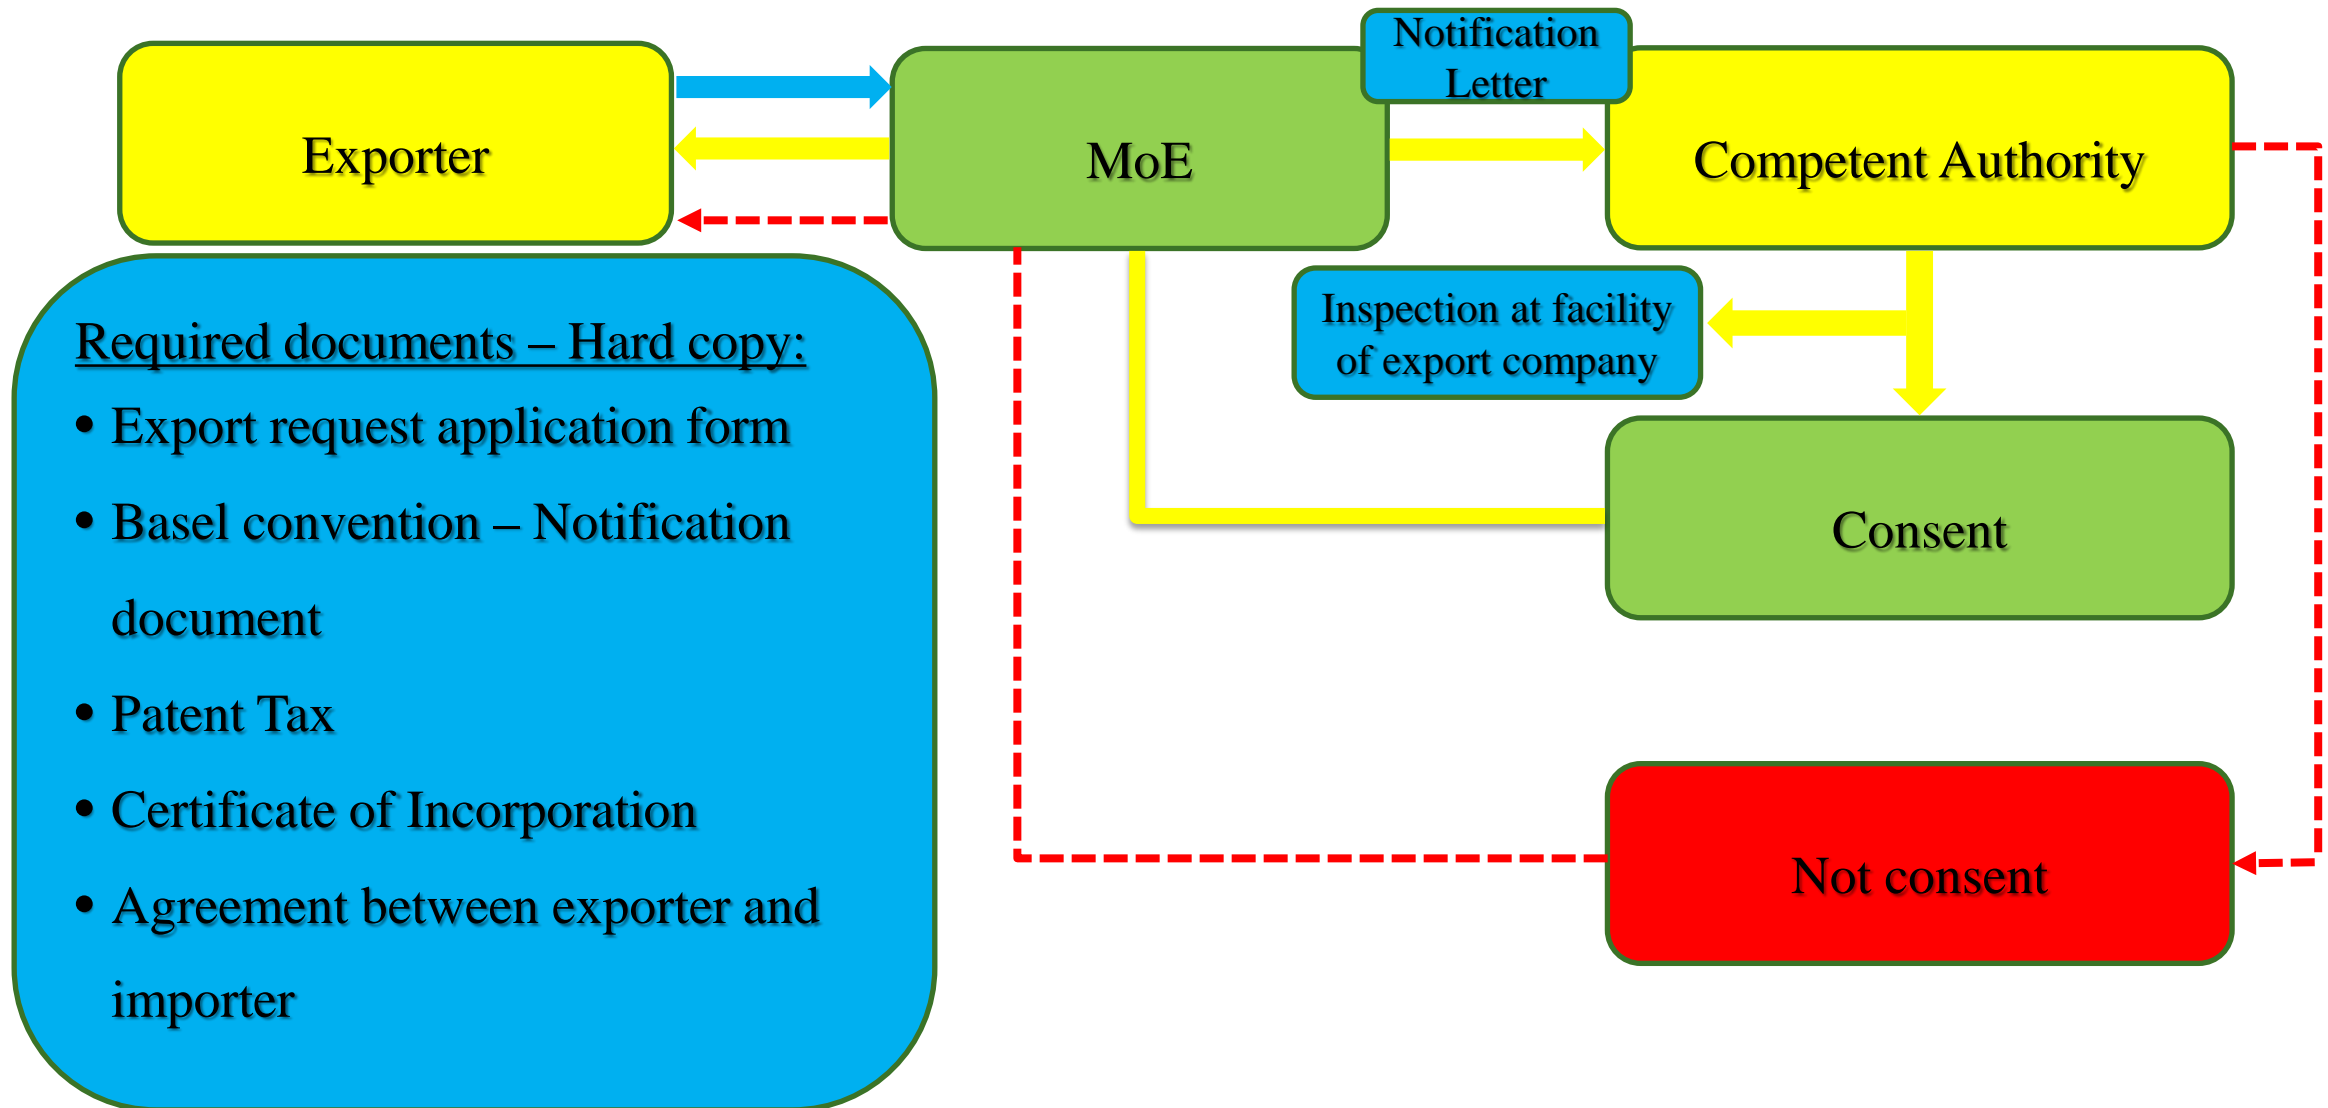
Exporter

MoE

Notification Letter

Competent Authority

Inspection at facility of export company

Consent

Not consent

Required documents – Hard copy:

• Export request application form
• Basel convention – Notification document
• Patent Tax
• Certificate of Incorporation
• Agreement between exporter and importer